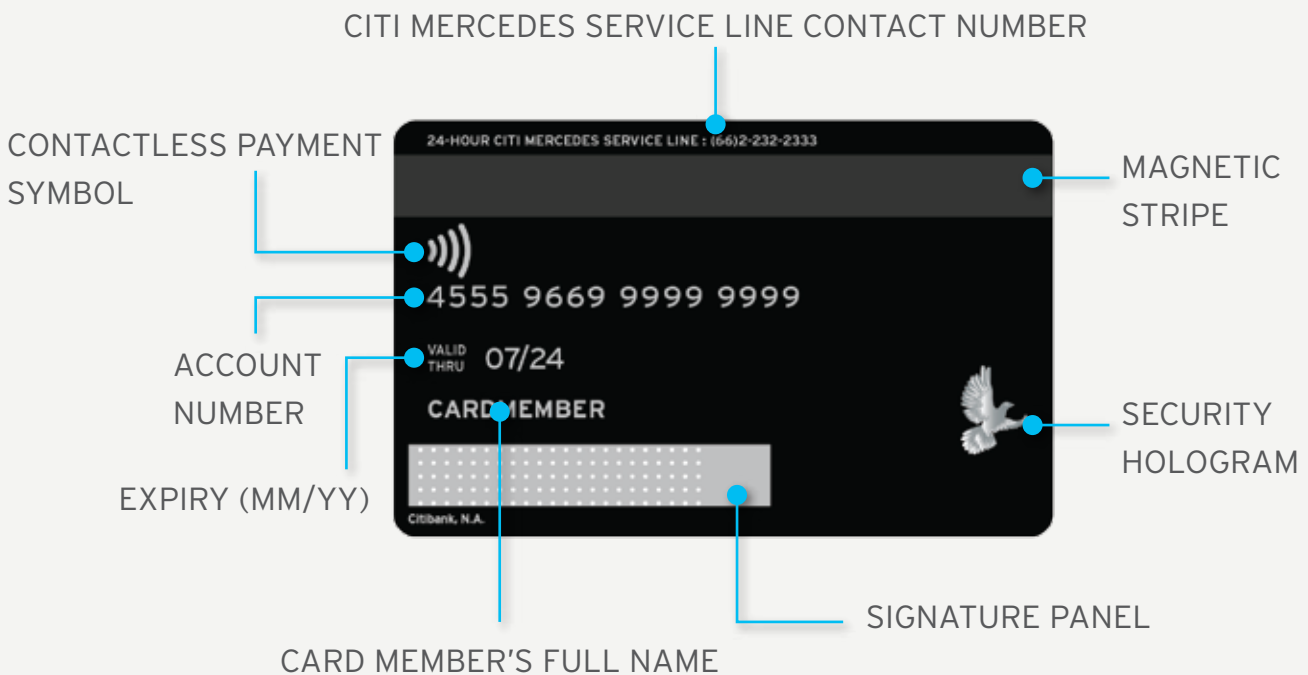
CITI MERCEDES SERVICE LINE CONTACT NUMBER

CONTACTLESS PAYMENT SYMBOL

24-HOUR CITI MERCEDES SERVICE LINE : (66)2-232-2333

MAGNETIC STRIPE

4555 9669 9999 9999

ACCOUNT NUMBER

VALID THRU 07/24

CARDMEMBER

SECURITY HOLOGRAM

EXPIRY (MM/YY)

Citibank, N.A.

SIGNATURE PANEL

CARD MEMBER'S FULL NAME